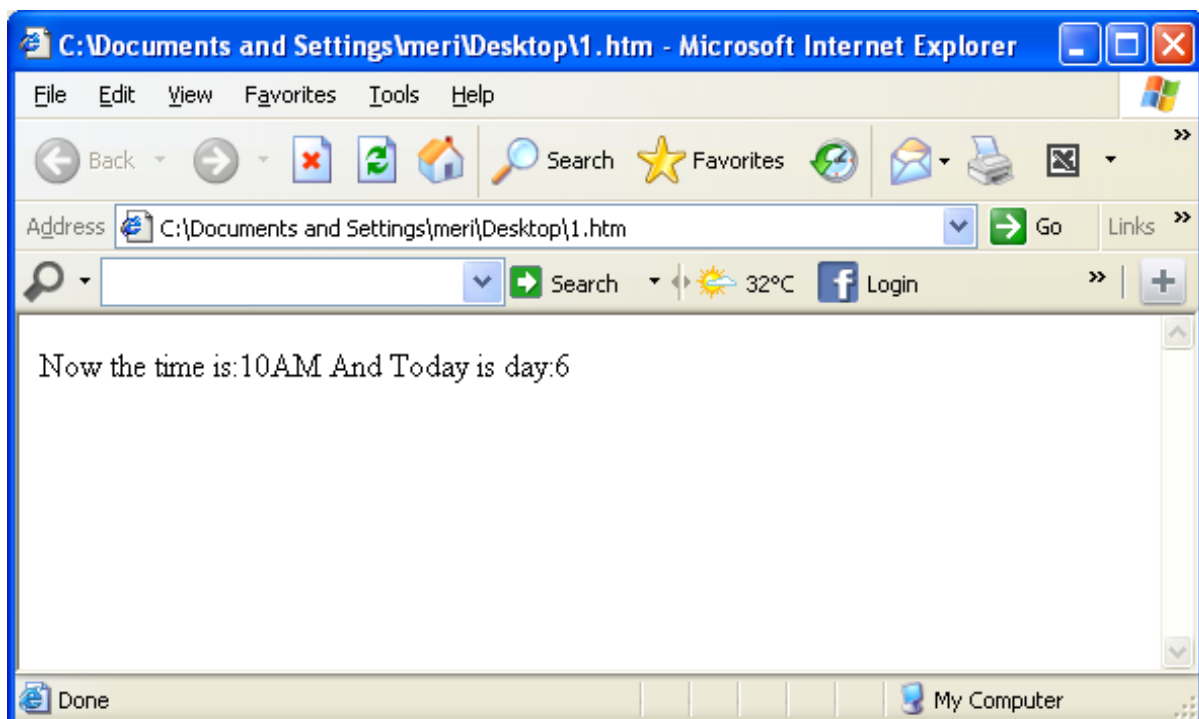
C:\Documents and Settings\meri\Desktop\1.htm - Microsoft Internet Explorer

File Edit View Favorites Tools Help

Back Search Favorites

Address C:\Documents and Settings\meri\Desktop\1.htm Go Links

Search 32°C Login

Now the time is:10AM And Today is day:6

Done My Computer